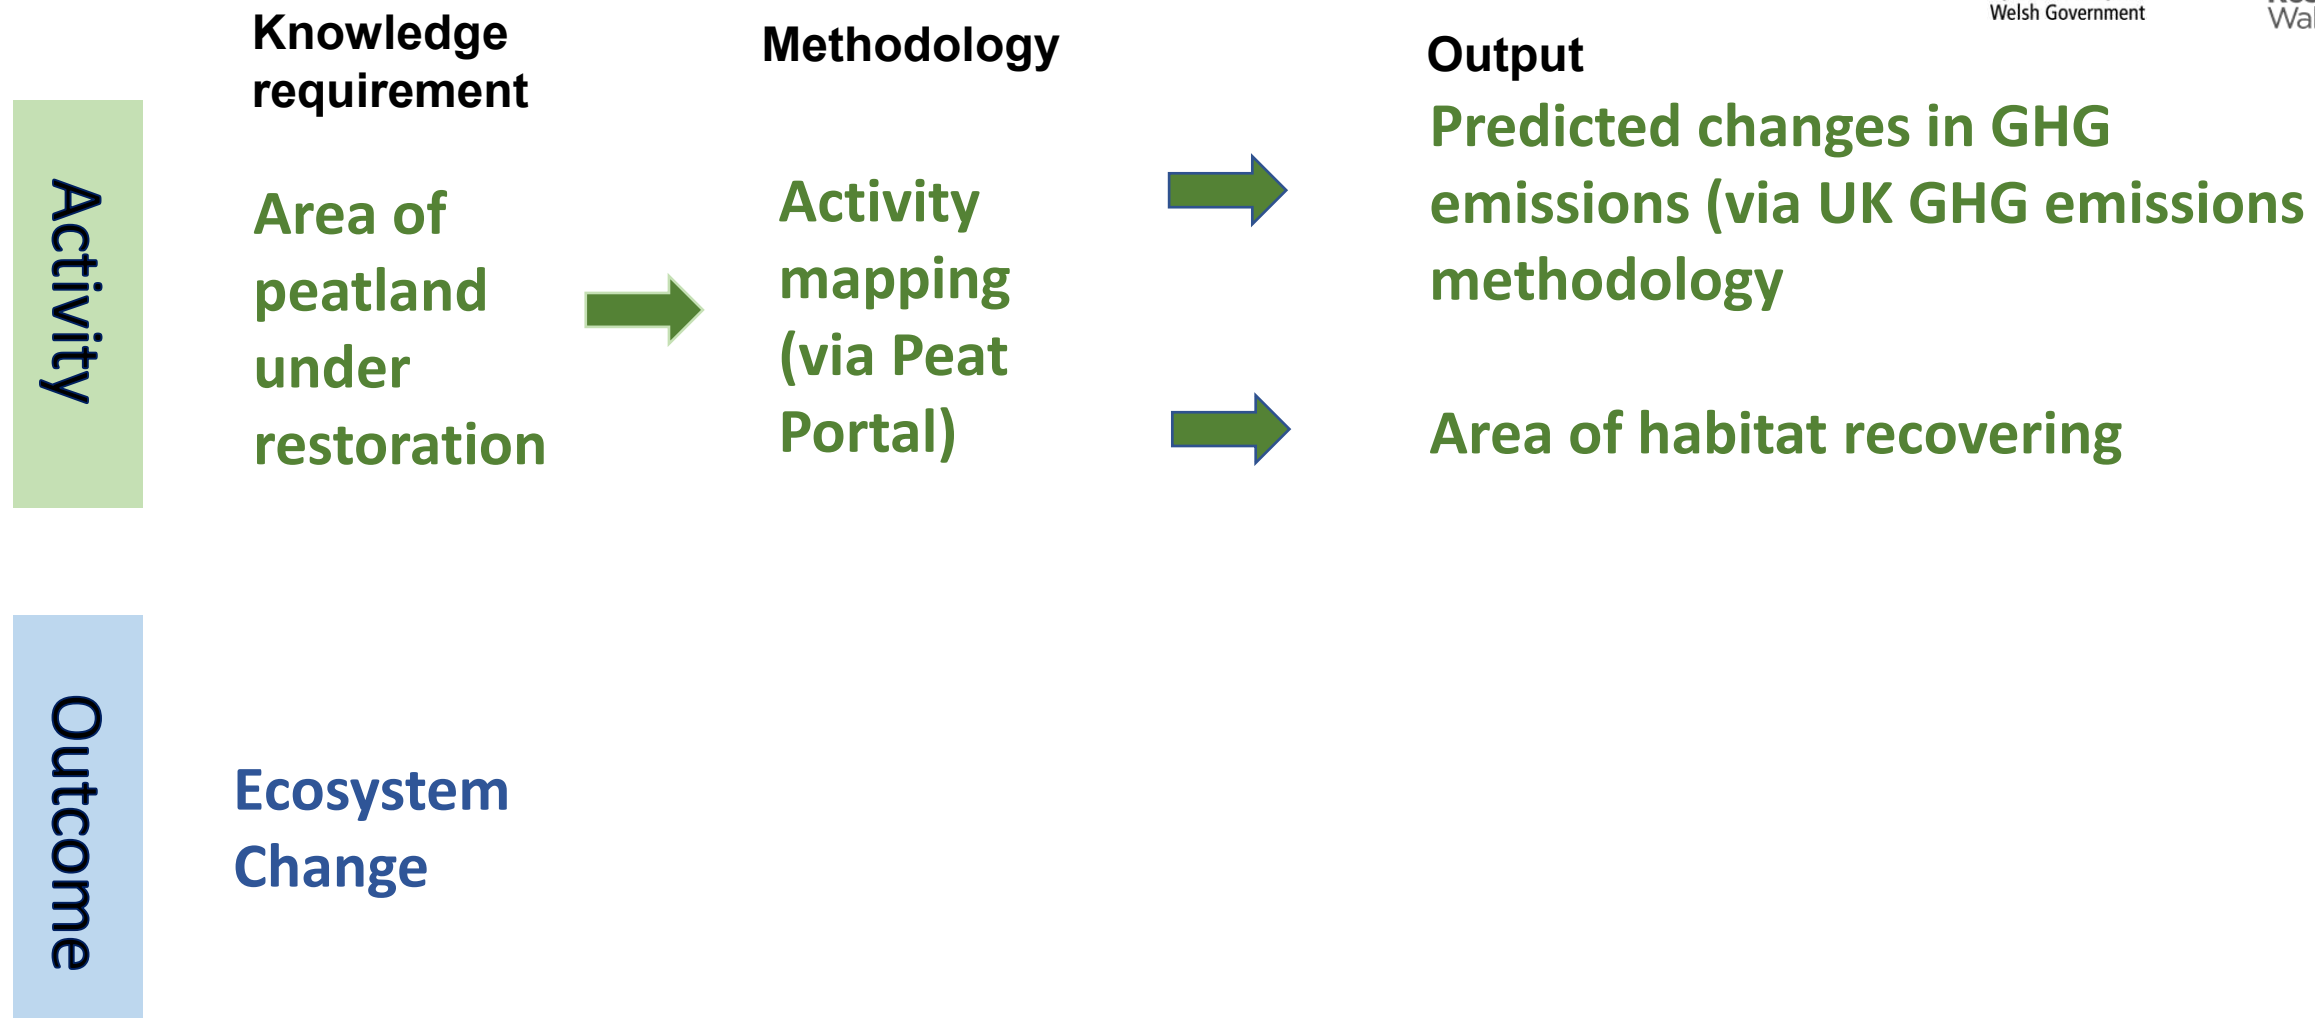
Welsh Government

Wal

Knowledge requirement

Methodology

Output

Activity

Area of peatland under restoration

Activity mapping (via Peat Portal)

Predicted changes in GHG emissions (via UK GHG emissions methodology

Area of habitat recovering

Outcome

Ecosystem Change